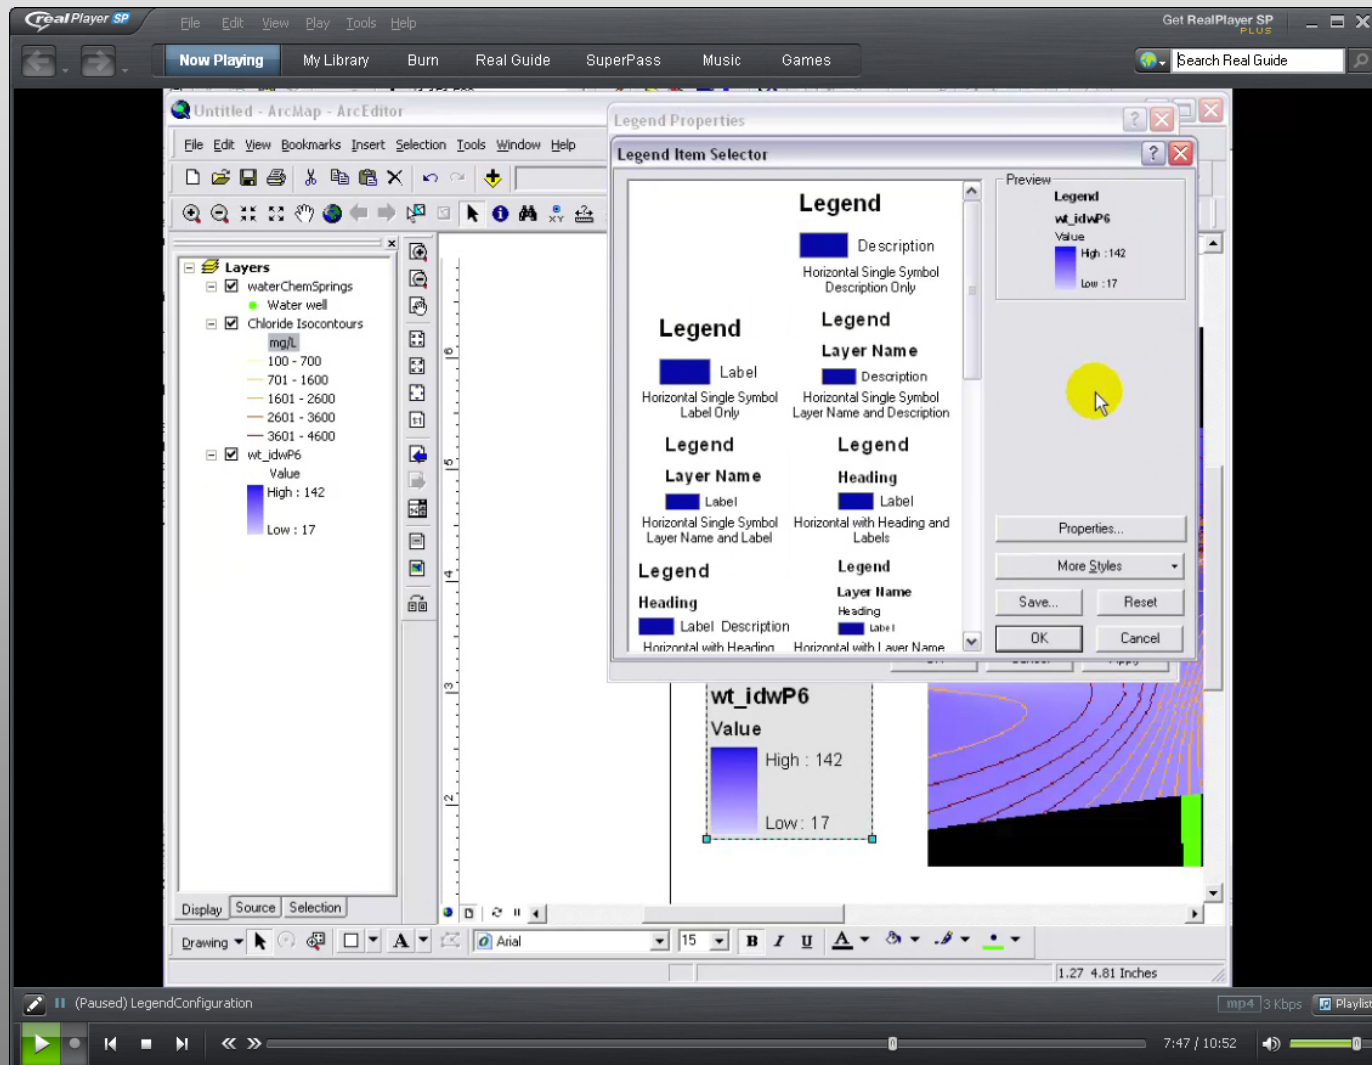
realPlayer SP File Edit View Play Tools Help Get RealPlayer SP PLUS

Now Playing My Library Burn Real Guide SuperPass Music Games Search Real Guide

Untitled - ArcMap - ArcEditor

File Edit View Bookmarks Insert Selection Tools Window Help

Layers
waterChemSprings
Water well
Chloride Isocontours
mg/L
100 - 700
701 - 1600
1601 - 2600
2601 - 3600
3601 - 4600
wt_idwP6
Value
High : 142
Low : 17

Display Source Selection

Legend Properties

Legend Item Selector

Legend
Description
Horizontal Single Symbol Description Only

Legend
Label
Horizontal Single Symbol Label Only

Legend
Layer Name
Description
Horizontal Single Symbol Layer Name and Description

Legend
Layer Name
Label
Horizontal Single Symbol Layer Name and Label

Legend
Heading
Label
Horizontal with Heading and Labels

Legend
Heading
Label Description
Horizontal with Heading

Legend
Layer Name
Heading
Label
Horizontal with Layer Name

Preview
Legend
wt_idwP6
Value
High : 142
Low : 17

Properties...
More Styles
Save...
Reset
OK
Cancel

wt_idwP6
Value
High : 142
Low : 17

Drawing Arial 15 B I U A

1.27 4.81 Inches

(Paused) LegendConfiguration mp4 3 Kbps Playlist

7:47 / 10:52